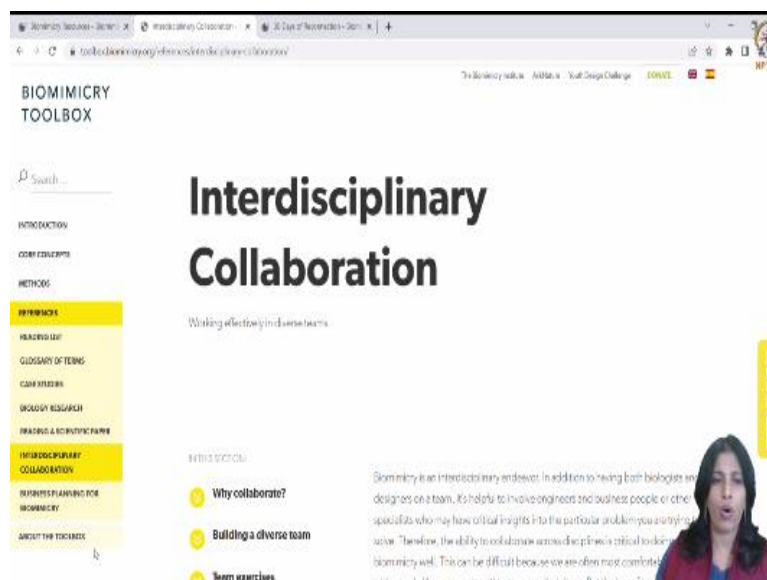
Biomimicry Toolbox - Biomi | Interdisciplinary Collaboration - | 30 Days of Regeneration - Biomi | +

toolbox.biomimicry.org/references/interdisciplinary-collaboration/

The Biomimicry Institute | AskNature | Youth Design Challenge | DONATE

BIOMIMICRY TOOLBOX

Search...

INTRODUCTION
CORE CONCEPTS
METHODS
REFERENCES
READING LIST
GLOSSARY OF TERMS
CASE STUDIES
BIOLOGY RESEARCH
READING A SCIENTIFIC PAPER
INTERDISCIPLINARY COLLABORATION
BUSINESS PLANNING FOR BIOMIMICRY
ABOUT THE TOOLBOX

Interdisciplinary Collaboration

Working effectively in diverse teams

INTRODUCTION

Why collaborate?
Building a diverse team
Team exercises

Biomimicry is an interdisciplinary endeavor. In addition to having both biologists and designers on a team, it's helpful to involve engineers and business people or other specialists who may have critical insights into the particular problem you are trying to solve. Therefore, the ability to collaborate across disciplines is critical to doing biomimicry well. This can be difficult because we are often most comfort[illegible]